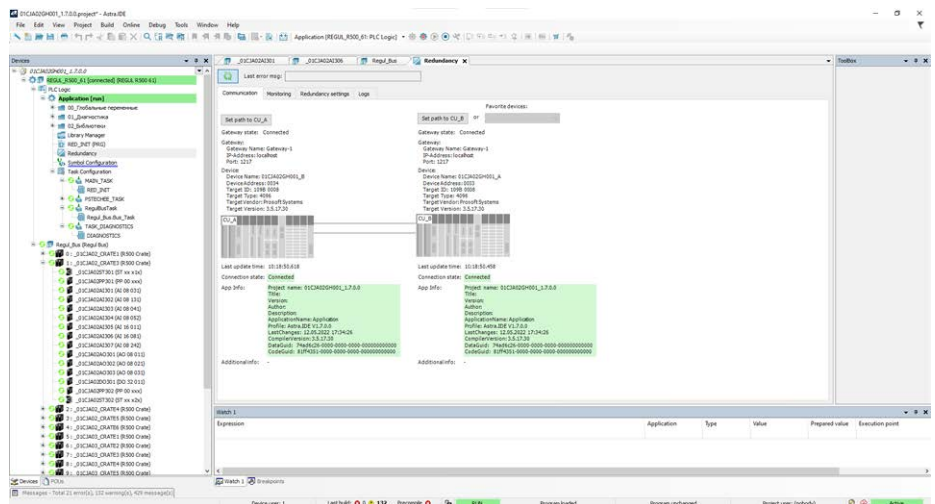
01CJA02GH001_1.7.0.0.project* - Astra.IDE

File Edit View Project Build Online Debug Tools Window Help

Application [REGUL_R500_61: PLC Logic]

Devices

01CJA02GH001_1.7.0.0
REGUL_R500_61 (connected) (REGUL R500 61)
PLC Logic
Application [run]
00_Глобальные переменные
01_Диагностика
02_Библиотеки
Library Manager
RED_INIT (PRG)
Redundancy
Symbol Configuration
Task Configuration
MAIN_TASK
RED_INIT
PSTECHER_TASK
RegulBusTask
Regul_Bus.Bus_Task
TASK_DIAGNOSTICS
DIAGNOSTICS
Regul_Bus (Regul Bus)
0 : _01CJA02_CRATE1 (R500 Crate)
1 : _01CJA02_CRATE3 (R500 Crate)
_01CJA02IST301 (ST xx x1x)
_01CJA02PP301 (PP 00 xxx)
_01CJA02AI301 (AI 08 031)
_01CJA02AI302 (AI 08 131)
_01CJA02AI303 (AI 08 041)
_01CJA02AI304 (AI 08 052)
_01CJA02AI305 (AI 16 011)
_01CJA02AI306 (AI 16 081)
_01CJA02AI307 (AI 08 242)
_01CJA02AO301 (AO 08 011)
_01CJA02AO302 (AO 08 021)
_01CJA02AO303 (AO 08 031)
_01CJA02DO301 (DO 32 011)
_01CJA02PP302 (PP 00 xxx)
_01CJA02IST302 (ST xx x2x)
2 : _01CJA02_CRATE4 (R500 Crate)
3 : _01CJA02_CRATE5 (R500 Crate)
4 : _01CJA02_CRATE6 (R500 Crate)
5 : _01CJA02_CRATE1 (R500 Crate)
6 : _01CJA02_CRATE2 (R500 Crate)
7 : _01CJA02_CRATE3 (R500 Crate)
8 : _01CJA02_CRATE4 (R500 Crate)
9 : _01CJA02_CRATE5 (R500 Crate)

Devices | POUs

_01CJA02AI301 | _01CJA02AI306 | Regul_Bus | Redundancy

Last error msg:

Communication | Monitoring | Redundancy settings | Logs

Favorite devices:

Set path to CU_A | Set path to CU_B or

Gateway state: Connected
Gateway:
Gateway Name: Gateway-1
IP-Address: localhost
Port: 1217
Device:
Device Name: 01CJA02GH001_B
DeviceAddress: 0034
Target ID: 1098 0008
Target Type: 4096
Target Vendor: Prosoft Systems
Target Version: 3.5.17.30

CU_A

Last update time: 10:18:50.618
Connection state: Connected
App Info: Project name: 01CJA02GH001_1.7.0.0
Title:
Version:
Author:
Description:
ApplicationName: Application
Profile: Astra.IDE V1.7.0.0
LastChanges: 12.05.2022 17:34:26
CompilerVersion: 3.5.17.30
DataGuid: 7f4a6626-0000-0000-0000-000000000000
CodeGuid: 81ff4351-0000-0000-0000-000000000000

Additional info: --

Gateway state: Connected
Gateway:
Gateway Name: Gateway-1
IP-Address: localhost
Port: 1217
Device:
Device Name: 01CJA02GH001_B
DeviceAddress: 0033
Target ID: 1098 0008
Target Type: 4096
Target Vendor: Prosoft Systems
Target Version: 3.5.17.30

CU_B

Last update time: 10:18:50.458
Connection state: Connected
App Info: Project name: 01CJA02GH001_1.7.0.0
Title:
Version:
Author:
Description:
ApplicationName: Application
Profile: Astra.IDE V1.7.0.0
LastChanges: 12.05.2022 17:34:26
CompilerVersion: 3.5.17.30
DataGuid: 7f4a6626-0000-0000-0000-000000000000
CodeGuid: 81ff4351-0000-0000-0000-000000000000

Additional info: --

Toolbox

Watch 1

| Expression | Application | Type | Value | Prepared value | Execution point |
|---|---|---|---|---|---|

Watch 1 | Breakpoints

Messages - Total 21 error(s), 132 warning(s), 409 message(s)

Device user: 1 | Last build: 0 0 132 | Precompile | RUN | Program loaded | Program unchanged | Project user: (nobody) | Active